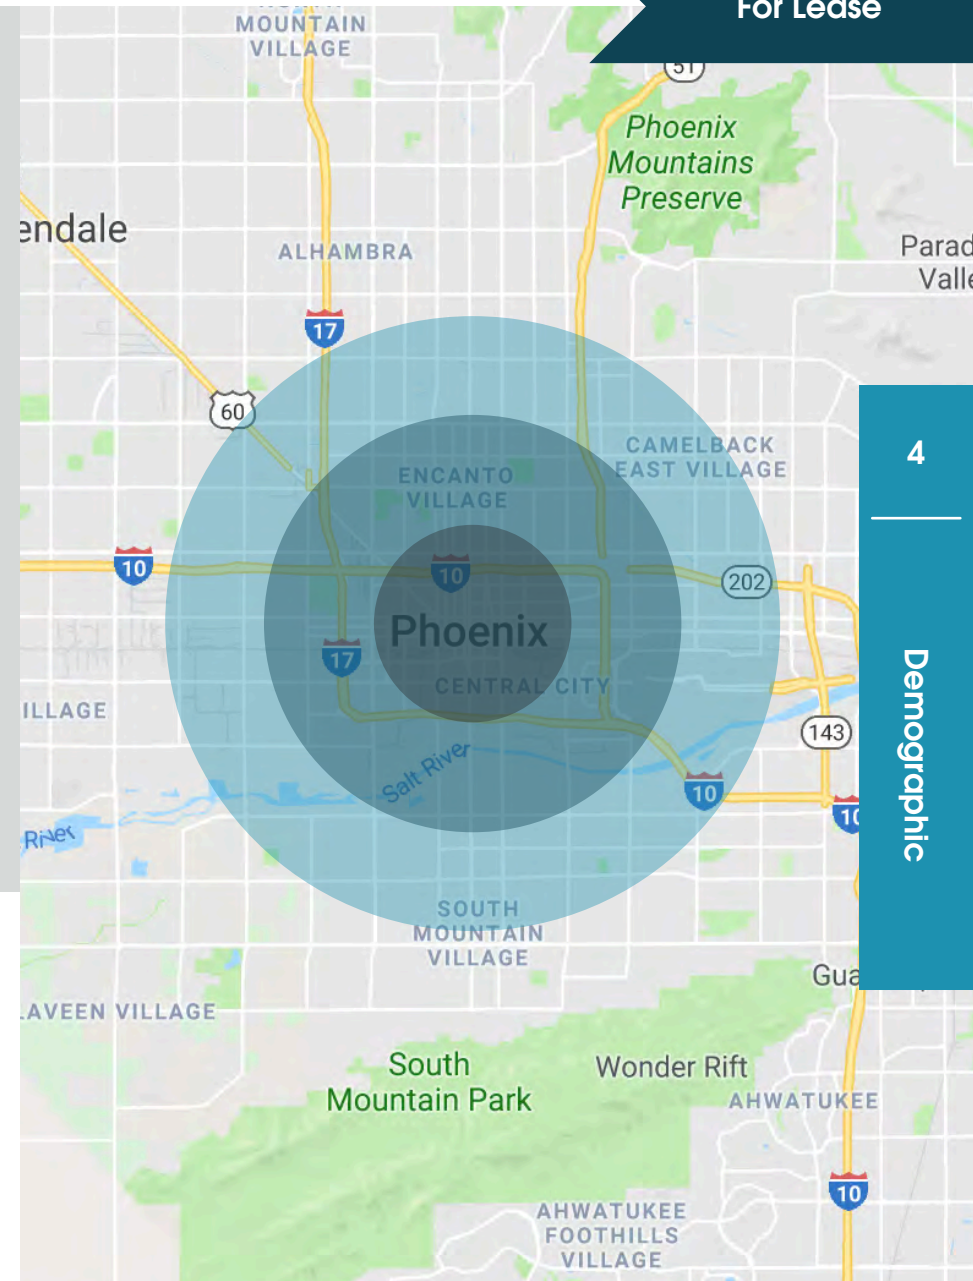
For Lease

MOUNTAIN VILLAGE

51

Phoenix Mountains Preserve

endale

ALHAMBRA

Parad Valle

17

60

4

Demographic

CAMELBACK EAST VILLAGE

ENCANTO VILLAGE

10

10

202

Phoenix

17

CENTRAL CITY

ILLAGE

143

Salt River

10

River

10

SOUTH MOUNTAIN VILLAGE

Gua

LAVEEN VILLAGE

South Mountain Park

Wonder Rift

AHWATUKEE

10

AHWATUKEE FOOTHILLS VILLAGE